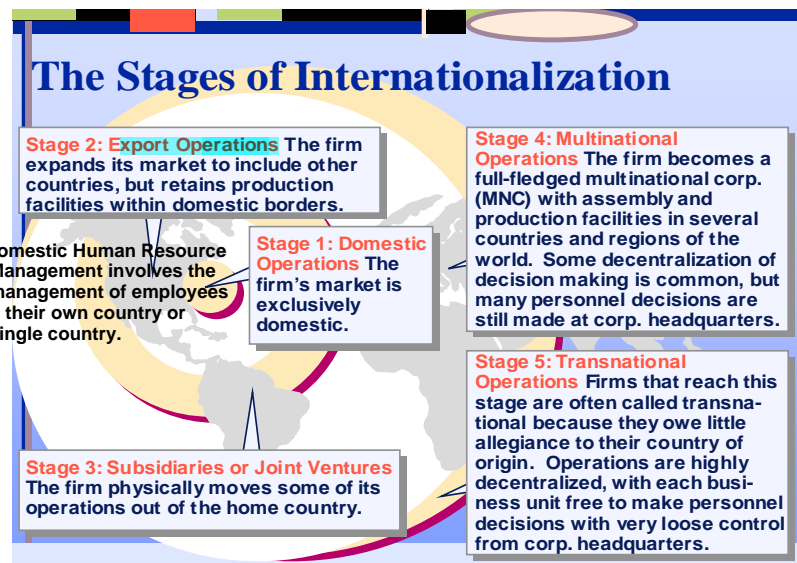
The Stages of Internationalization

Stage 2: Export Operations The firm expands its market to include other countries, but retains production facilities within domestic borders.

omestic Human Resource lanagement involves the nanagement of employees their own country or ingle country.

Stage 1: Domestic Operations The firm's market is exclusively domestic.

Stage 4: Multinational Operations The firm becomes a full-fledged multinational corp. (MNC) with assembly and production facilities in several countries and regions of the world. Some decentralization of decision making is common, but many personnel decisions are still made at corp. headquarters.

Stage 5: Transnational Operations Firms that reach this stage are often called transnational because they owe little allegiance to their country of origin. Operations are highly decentralized, with each business unit free to make personnel decisions with very loose control from corp. headquarters.

Stage 3: Subsidiaries or Joint Ventures The firm physically moves some of its operations out of the home country.